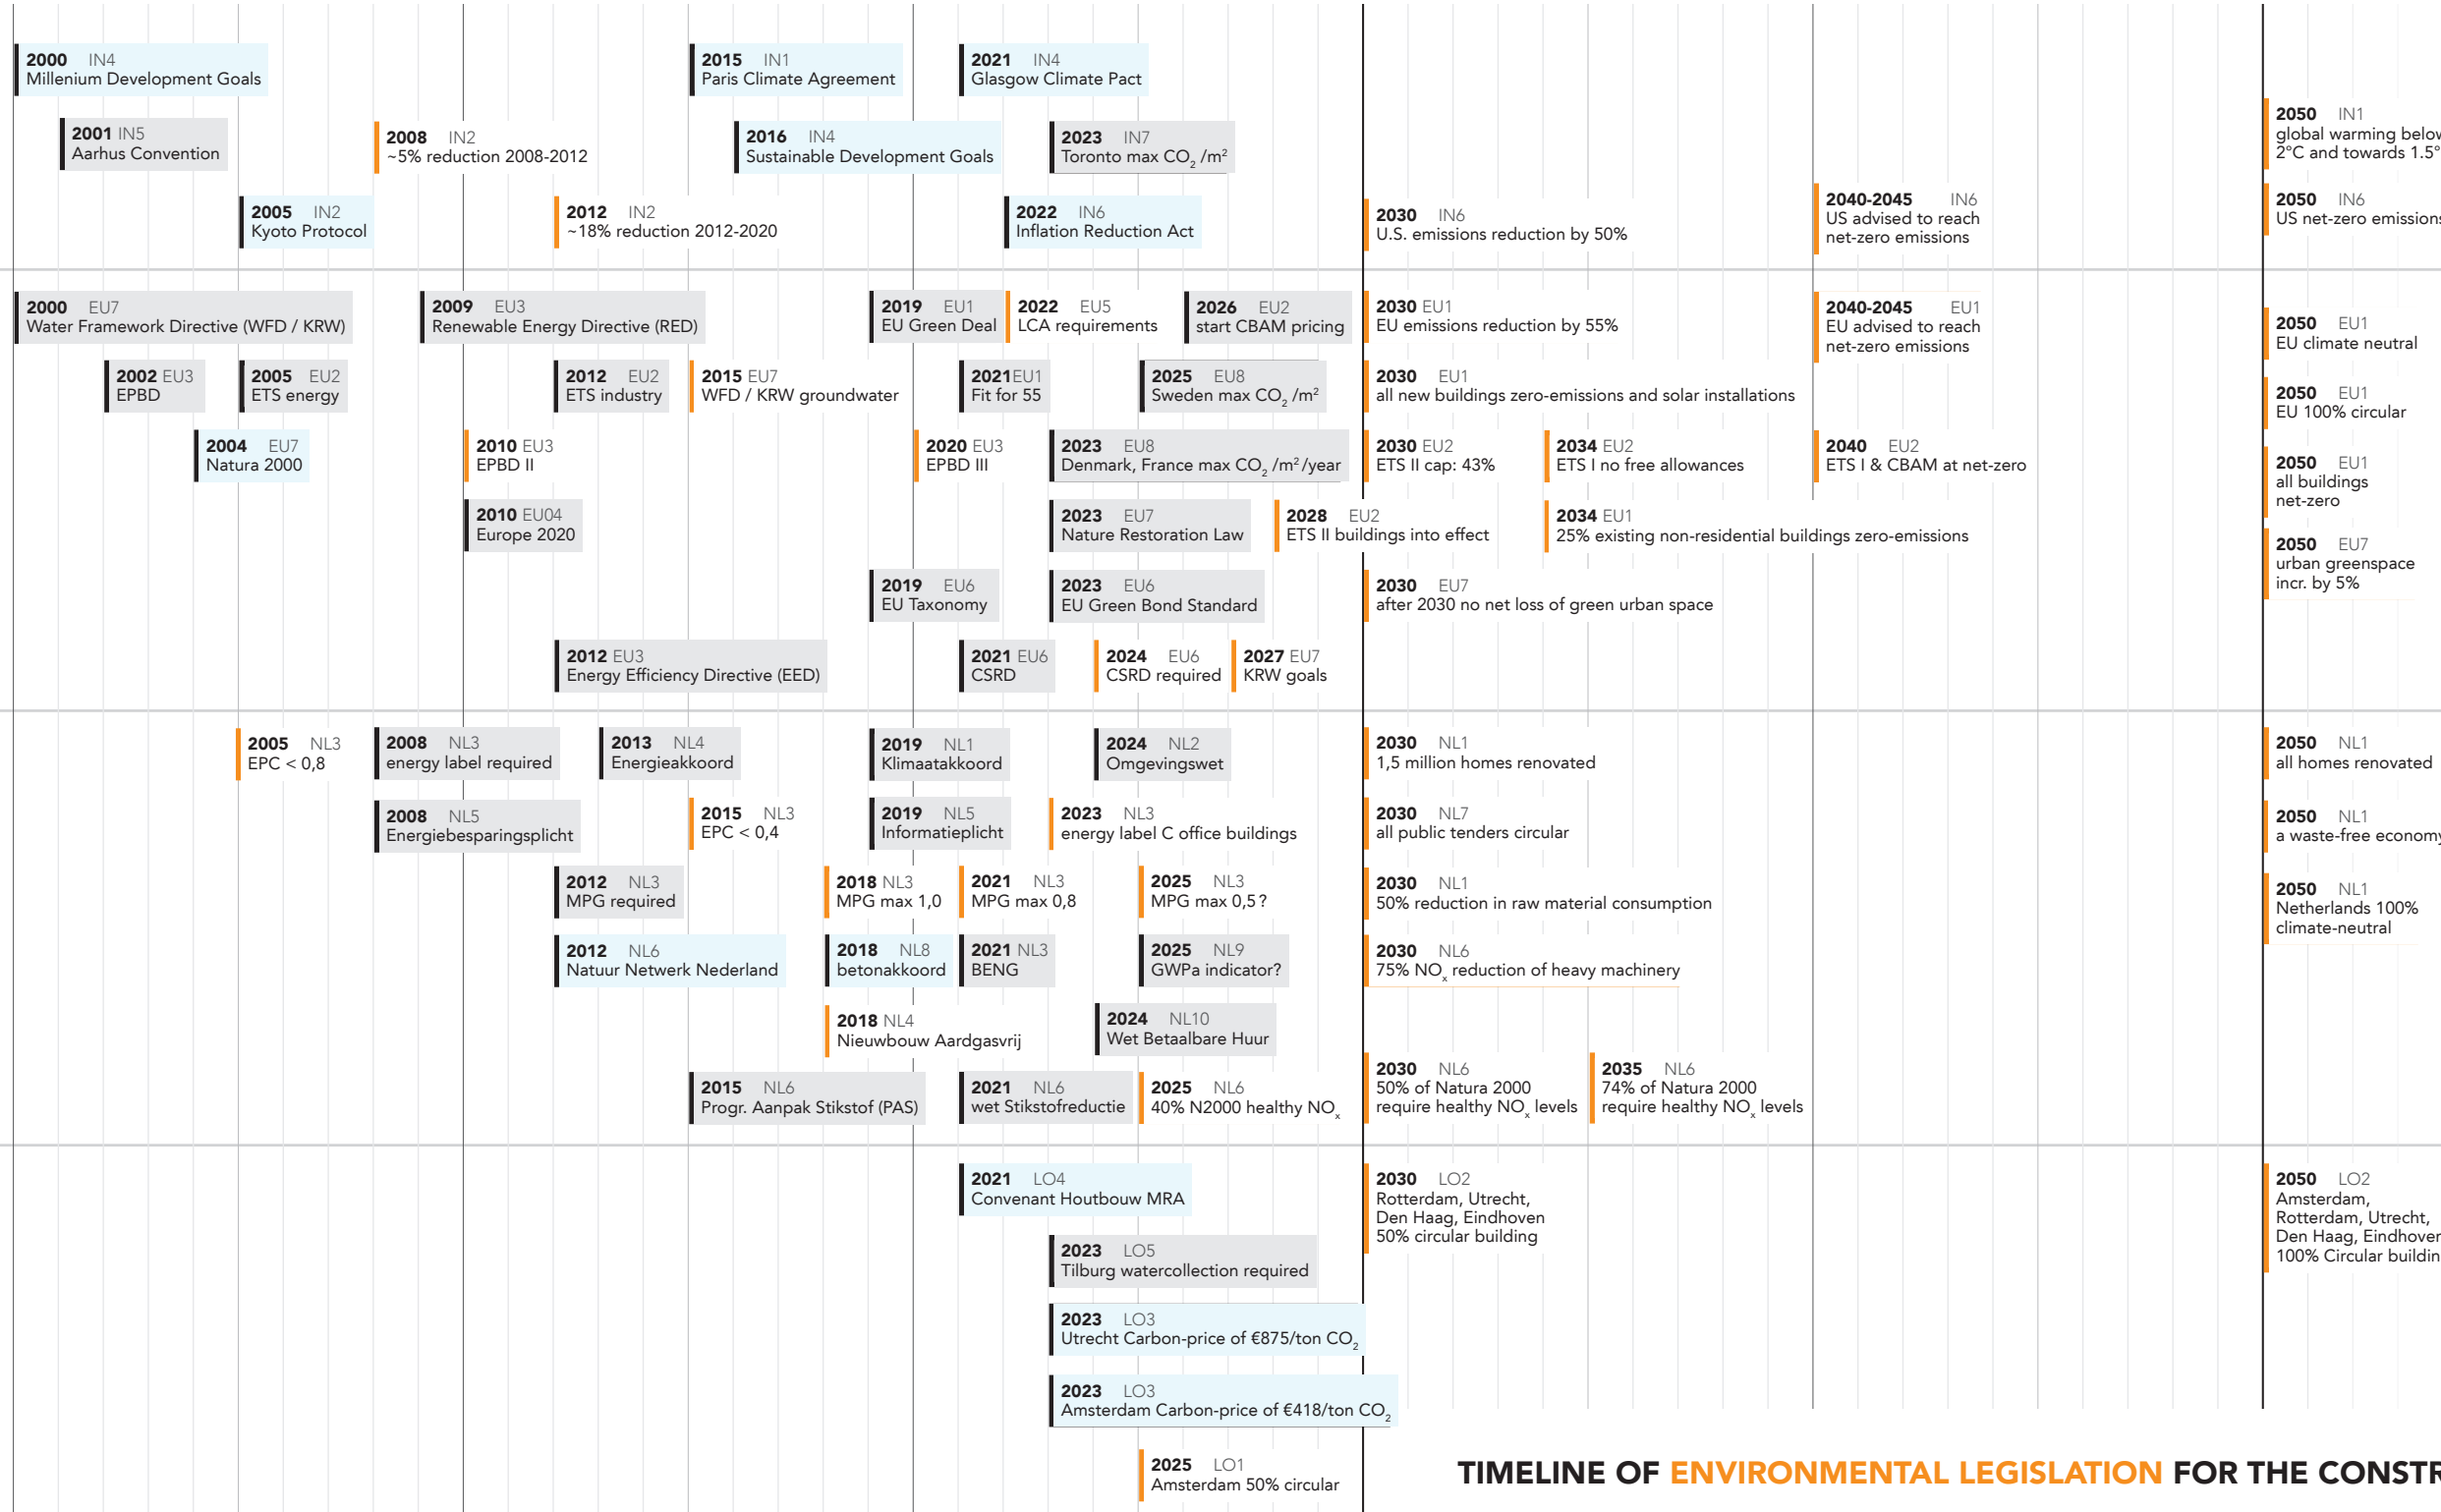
**2000** IN4
Millenium Development Goals

**2015** IN1
Paris Climate Agreement

**2021** IN4
Glasgow Climate Pact

**2001** IN5
Aarhus Convention

**2008** IN2
~5% reduction 2008-2012

**2016** IN4
Sustainable Development Goals

**2023** IN7
Toronto max $CO_2$ /m²

**2050** IN1
global warming below 2°C and towards 1.5°

**2005** IN2
Kyoto Protocol

**2012** IN2
~18% reduction 2012-2020

**2022** IN6
Inflation Reduction Act

**2030** IN6
U.S. emissions reduction by 50%

**2040-2045** IN6
US advised to reach net-zero emissions

**2050** IN6
US net-zero emission

**2000** EU7
Water Framework Directive (WFD / KRW)

**2009** EU3
Renewable Energy Directive (RED)

**2019** EU1
EU Green Deal

**2022** EU5
LCA requirements

**2026** EU2
start CBAM pricing

**2030** EU1
EU emissions reduction by 55%

**2040-2045** EU1
EU advised to reach net-zero emissions

**2050** EU1
EU climate neutral

**2002** EU3
EPBD

**2005** EU2
ETS energy

**2012** EU2
ETS industry

**2015** EU7
WFD / KRW groundwater

**2021**EU1
Fit for 55

**2025** EU8
Sweden max $CO_2$ /m²

**2030** EU1
all new buildings zero-emissions and solar installations

**2050** EU1
EU 100% circular

**2004** EU7
Natura 2000

**2010** EU3
EPBD II

**2020** EU3
EPBD III

**2023** EU8
Denmark, France max $CO_2$ /m²/year

**2030** EU2
ETS II cap: 43%

**2034** EU2
ETS I no free allowances

**2040** EU2
ETS I & CBAM at net-zero

**2050** EU1
all buildings net-zero

**2010** EU04
Europe 2020

**2023** EU7
Nature Restoration Law

**2028** EU2
ETS II buildings into effect

**2034** EU1
25% existing non-residential buildings zero-emissions

**2050** EU7
urban greenspace incr. by 5%

**2019** EU6
EU Taxonomy

**2023** EU6
EU Green Bond Standard

**2030** EU7
after 2030 no net loss of green urban space

**2012** EU3
Energy Efficiency Directive (EED)

**2021** EU6
CSRD

**2024** EU6
CSRD required

**2027** EU7
KRW goals

**2005** NL3
EPC < 0,8

**2008** NL3
energy label required

**2013** NL4
Energieakkoord

**2019** NL1
Klimaatakkoord

**2024** NL2
Omgevingswet

**2030** NL1
1,5 million homes renovated

**2050** NL1
all homes renovated

**2008** NL5
Energiebesparingsplicht

**2015** NL3
EPC < 0,4

**2019** NL5
Informatieplicht

**2023** NL3
energy label C office buildings

**2030** NL7
all public tenders circular

**2050** NL1
a waste-free economy

**2012** NL3
MPG required

**2018** NL3
MPG max 1,0

**2021** NL3
MPG max 0,8

**2025** NL3
MPG max 0,5 ?

**2030** NL1
50% reduction in raw material consumption

**2050** NL1
Netherlands 100% climate-neutral

**2012** NL6
Natuur Netwerk Nederland

**2018** NL8
betonakkoord

**2021** NL3
BENG

**2025** NL9
GWPa indicator?

**2030** NL6
75% $NO_x$ reduction of heavy machinery

**2018** NL4
Nieuwbouw Aardgasvrij

**2024** NL10
Wet Betaalbare Huur

**2030** NL6
50% of Natura 2000 require healthy $NO_x$ levels

**2035** NL6
74% of Natura 2000 require healthy $NO_x$ levels

**2015** NL6
Progr. Aanpak Stikstof (PAS)

**2021** NL6
wet Stikstofreductie

**2025** NL6
40% N2000 healthy $NO_x$

**2021** LO4
Convenant Houtbouw MRA

**2030** LO2
Rotterdam, Utrecht, Den Haag, Eindhoven 50% circular building

**2050** LO2
Amsterdam, Rotterdam, Utrecht, Den Haag, Eindhoven 100% Circular buildin

**2023** LO5
Tilburg watercollection required

**2023** LO3
Utrecht Carbon-price of €875/ton $CO_2$

**2023** LO3
Amsterdam Carbon-price of €418/ton $CO_2$

**2025** LO1
Amsterdam 50% circular

TIMELINE OF ENVIRONMENTAL LEGISLATION FOR THE CONSTR